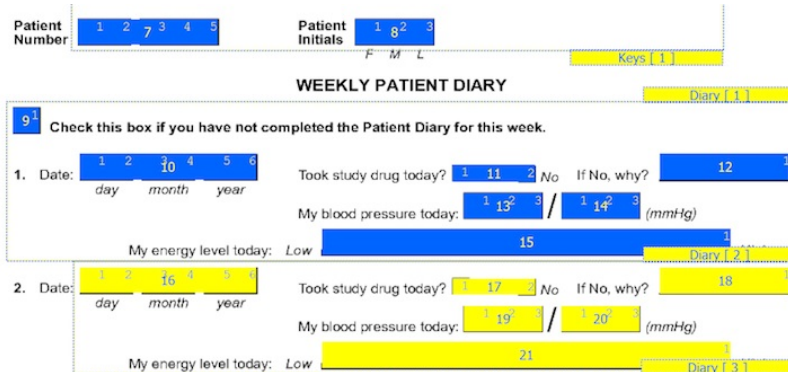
Patient Number 1 2 7 3 4 5

Patient Initials 1 8 2 3
F M L

Keys [ 1 ]

WEEKLY PATIENT DIARY

Diary [ 1 ]

9 1 Check this box if you have not completed the Patient Diary for this week.

1. Date: 1 2 10 3 4 5 6
day month year

Took study drug today? 1 11 2 No If No, why? 12 1

My blood pressure today: 1 13 2 3 / 1 14 2 3 (mmHg)

My energy level today: Low 15 1

Diary [ 2 ]

2. Date: 1 2 16 3 4 5 6
day month year

Took study drug today? 1 17 2 No If No, why? 18

My blood pressure today: 1 19 2 3 / 1 20 2 3 (mmHg)

My energy level today: Low 21 1

Diary [ 3 ]